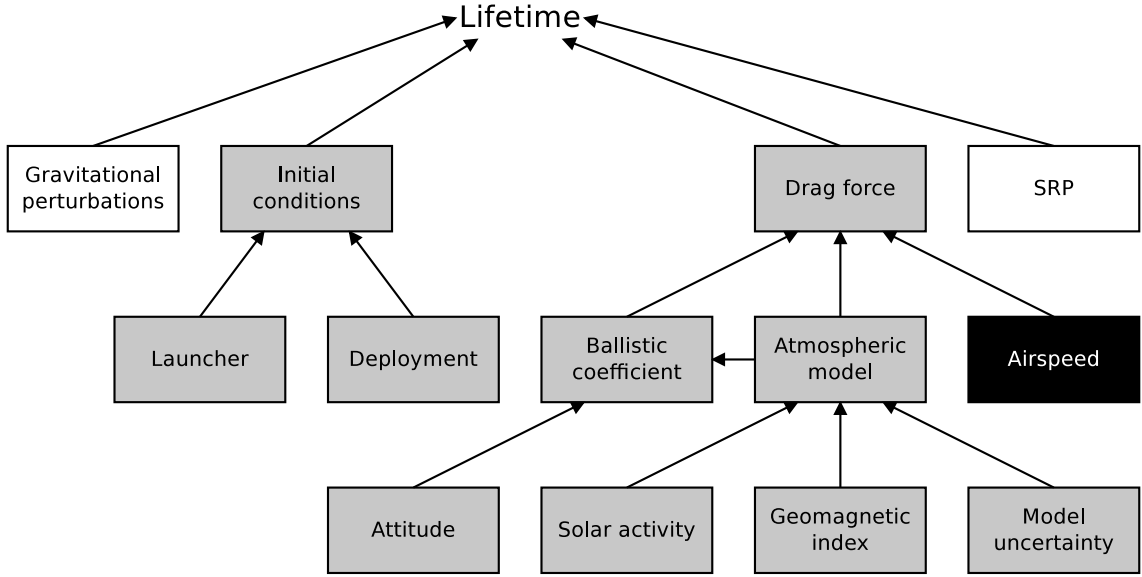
Lifetime

Gravitational perturbations

Initial conditions

Drag force

SRP

Launcher

Deployment

Ballistic coefficient

Atmospheric model

Airspeed

Attitude

Solar activity

Geomagnetic index

Model uncertainty